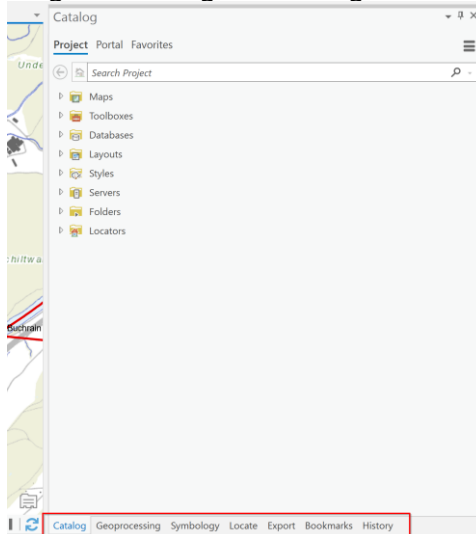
Unde

hiltwa

Buchrain

Catalog

Project Portal Favorites

Search Project

Maps
Toolboxes
Databases
Layouts
Styles
Servers
Folders
Locators

Catalog Geoprocessing Symbology Locate Export Bookmarks History